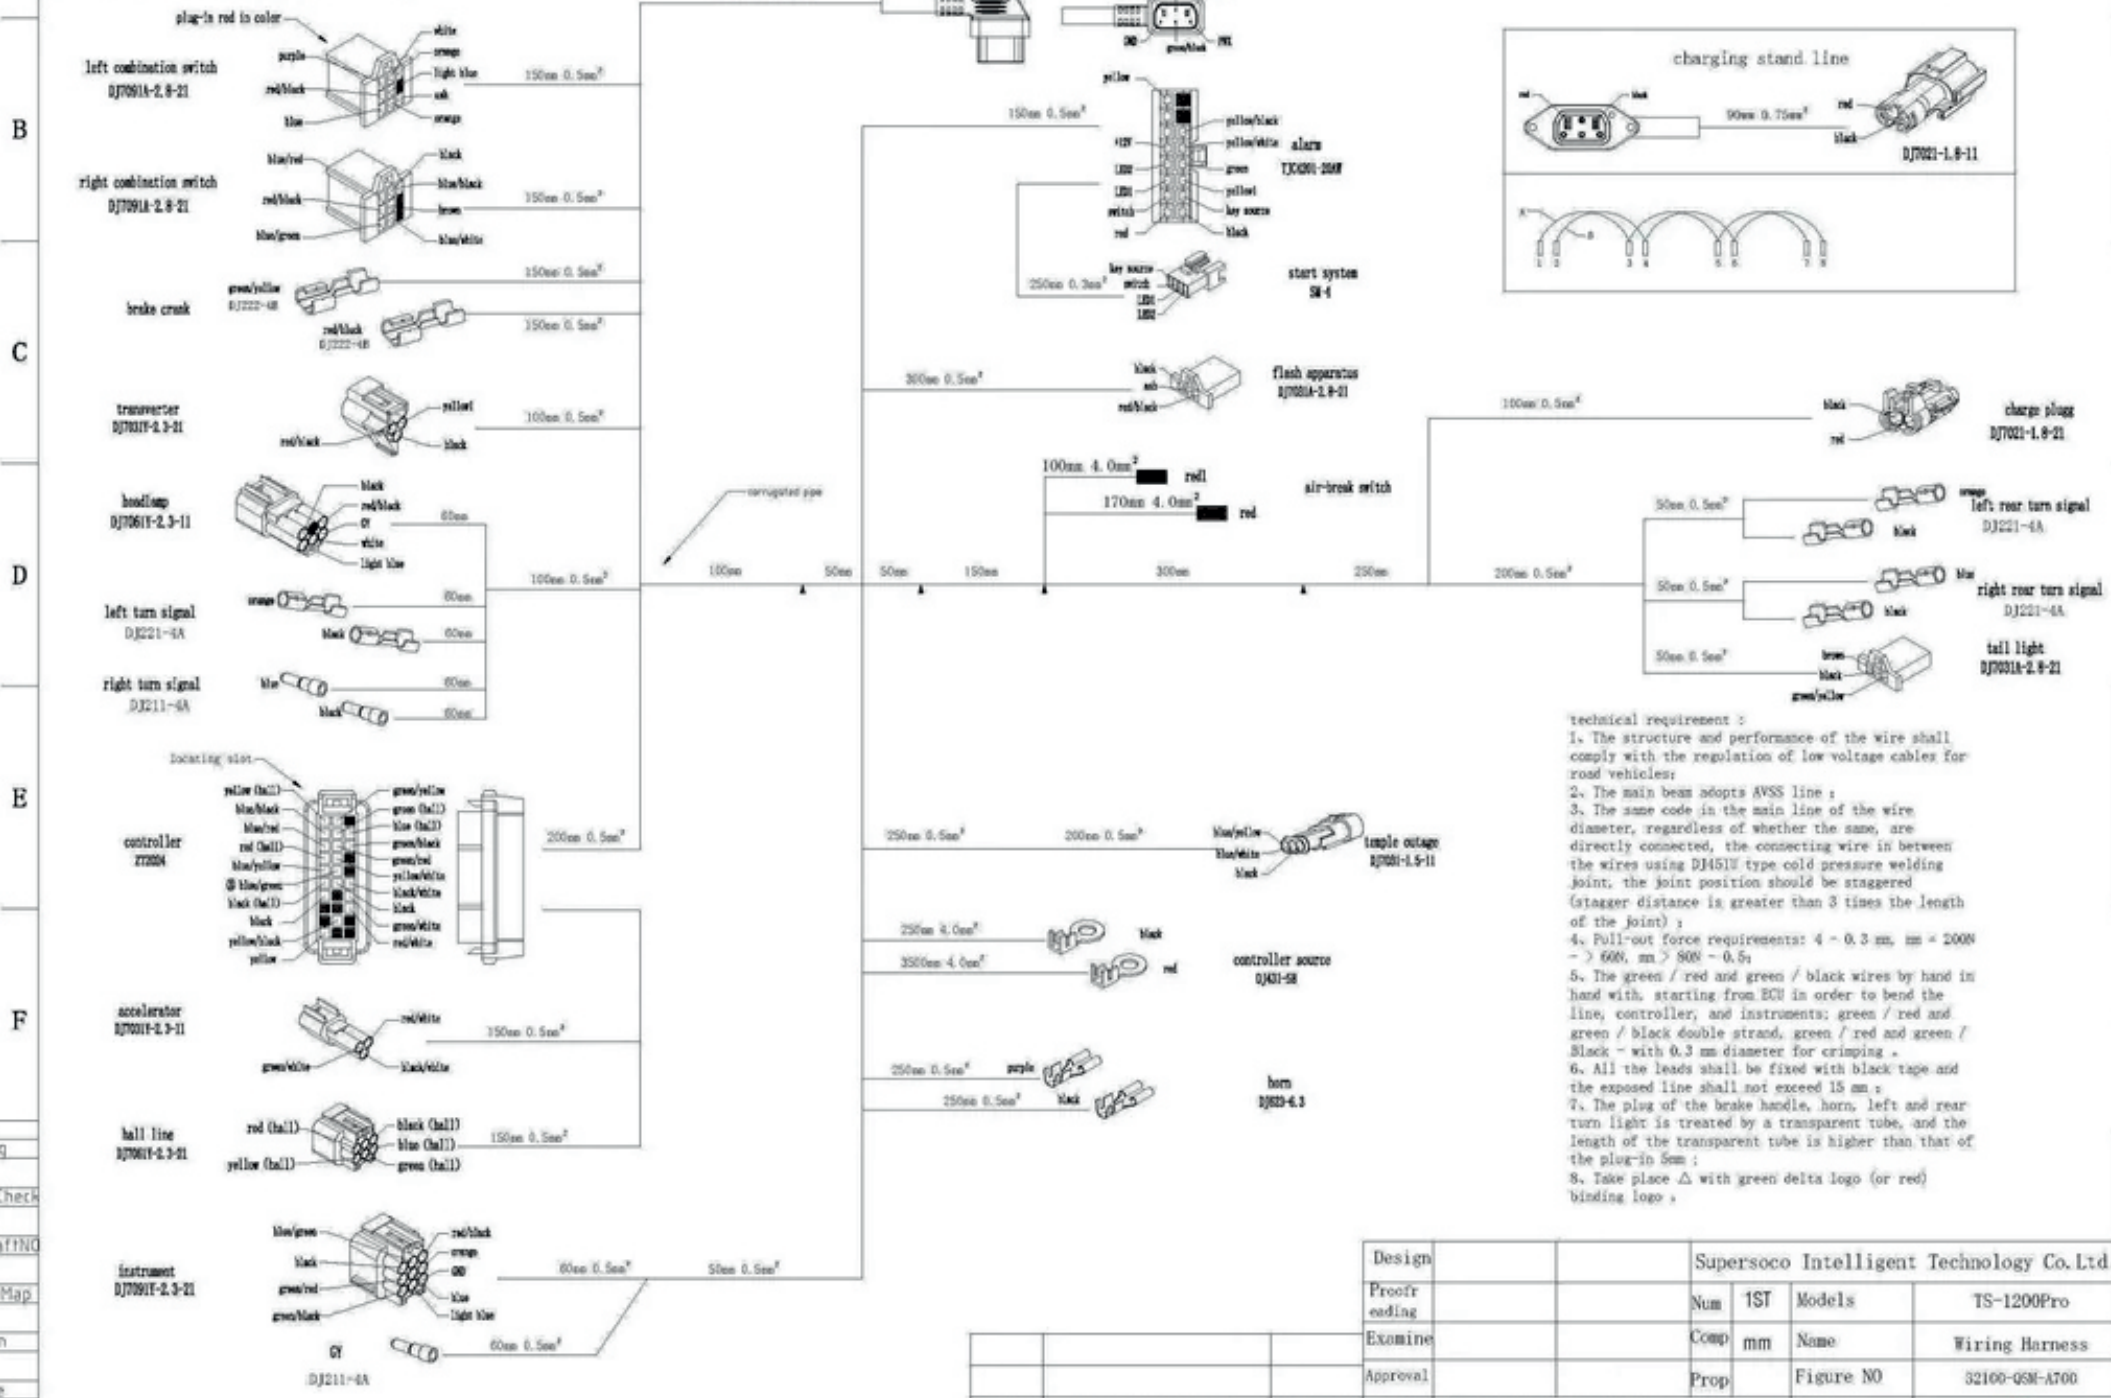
B

C

D

E

F

plug-in red in color
left combination switch
DJ7091A-2.8-21
purple
white
orange
light blue
red/black
ash
blue
orange
150mm 0.5mm²

right combination switch
DJ7091A-2.8-21
blue/red
black
blue/black
red/black
brown
blue/green
blue/white
150mm 0.5mm²

brake crank
green/yellow
DJ222-4B
red/black
DJ222-4B
150mm 0.5mm²
150mm 0.5mm²

transverter
DJ7031Y-2.3-21
yellow
red/black
black
100mm 0.5mm²

headlamp
DJ7061Y-2.3-11
black
red/black
GY
white
light blue
60mm

left turn signal
DJ221-4A
orange
black
60mm
60mm
100mm 0.5mm²

right turn signal
DJ211-4A
blue
black
60mm
60mm

corrugated pipe

locating slot
controller
ZT2024
yellow (hall)
blue/black
blue/red
red (hall)
blue/yellow
blue/green
black (hall)
black
yellow/black
yellow
green/yellow
green (hall)
blue (hall)
green/black
green/red
yellow/white
black/white
black
green/white
red/white
200mm 0.5mm²

accelerator
DJ7031Y-2.3-11
red/white
green/white
black/white
150mm 0.5mm²

hall line
DJ7061Y-2.3-21
red (hall)
yellow (hall)
black (hall)
blue (hall)
green (hall)
150mm 0.5mm²

instrument
DJ7091Y-2.3-21
blue/green
black
green/red
green/black
red/black
orange
GND
blue
light blue
60mm 0.5mm²
50mm 0.5mm²
GY
DJ211-4A
60mm 0.5mm²

GND
green/black
PWR

150mm 0.5mm²
yellow
yellow/black
yellow/white
alarm
TJC4201-20AW
+12V
LED2
LED1
switch
red
green
yellow
key source
black

250mm 0.3mm²
key source
switch
LED1
LED2
start system
SM-4

300mm 0.5mm²
black
ash
red/black
flash apparatus
DJ7031A-2.8-21

100mm 4.0mm²
red
170mm 4.0mm²
red
air-break switch

100mm
50mm
50mm
150mm
300mm
250mm
200mm 0.5mm²

charging stand line
red
black
90mm 0.75mm²
red
black
DJ7021-1.8-11

100mm 0.5mm²
black
red
charge plugg
DJ7021-1.8-21

50mm 0.5mm²
orange
black
left rear turn signal
DJ221-4A
50mm 0.5mm²
blue
black
right rear turn signal
DJ221-4A
50mm 0.5mm²
brown
black
green/yellow
tail light
DJ7031A-2.8-21

250mm 0.5mm²
200mm 0.5mm²
blue/yellow
blue/white
black
temple outage
DJ7031-1.5-11

250mm 4.0mm²
black
3500mm 4.0mm²
red
controller source
DJ431-5B

250mm 0.5mm²
purple
250mm 0.5mm²
black
horn
DJ623-6.3

technical requirement :
1. The structure and performance of the wire shall comply with the regulation of low voltage cables for road vehicles;
2. The main beam adopts AVSS line ;
3. The same code in the main line of the wire diameter, regardless of whether the same, are directly connected, the connecting wire in between the wires using DJ451U type cold pressure welding joint, the joint position should be staggered (stagger distance is greater than 3 times the length of the joint) ;
4. Pull-out force requirements: 4 - 0.3 mm, mm = 200N - ) 60N, mm ) 80N - 0.5;
5. The green / red and green / black wires by hand in hand with, starting from ECU in order to bend the line, controller, and instruments; green / red and green / black double strand, green / red and green / Black - with 0.3 mm diameter for crimping .
6. All the leads shall be fixed with black tape and the exposed line shall not exceed 15 mm ;
7. The plug of the brake handle, horn, left and rear turn light is treated by a transparent tube, and the length of the transparent tube is higher than that of the plug-in 5mm ;
8. Take place △ with green delta logo (or red) binding logo .

| Design | | | Supersoco Intelligent Technology Co.Ltd | | | |
|---|---|---|---|---|---|---|
| Proofreading | | | Num | 1ST | Models | TS-1200Pro |
| Examine | | | Comp | mm | Name | Wiring Harness |
| Approval | | | Prop | | Figure NO | 32100-QSM-A700 |

Check
Map